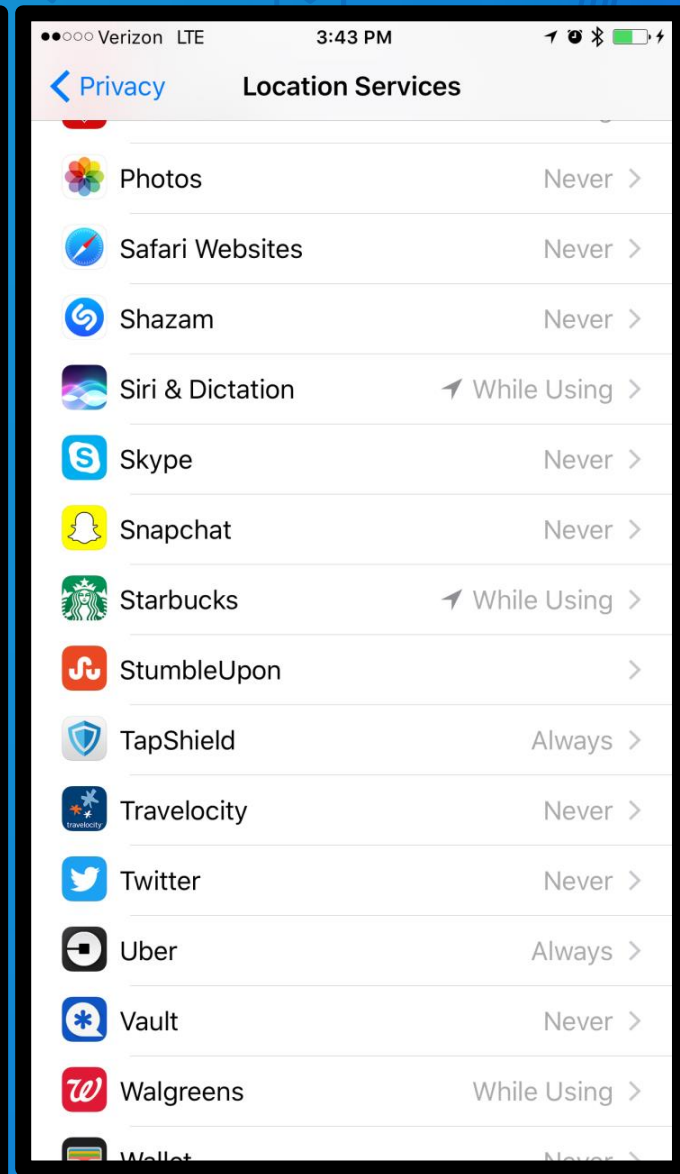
●●○○○ Verizon LTE 3:43 PM

< Privacy Location Services

Photos Never >

Safari Websites Never >

Shazam Never >

Siri & Dictation While Using >

Skype Never >

Snapchat Never >

Starbucks While Using >

StumbleUpon >

TapShield Always >

travelocity Travelocity Never >

Twitter Never >

Uber Always >

Vault Never >

Walgreens While Using >

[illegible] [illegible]